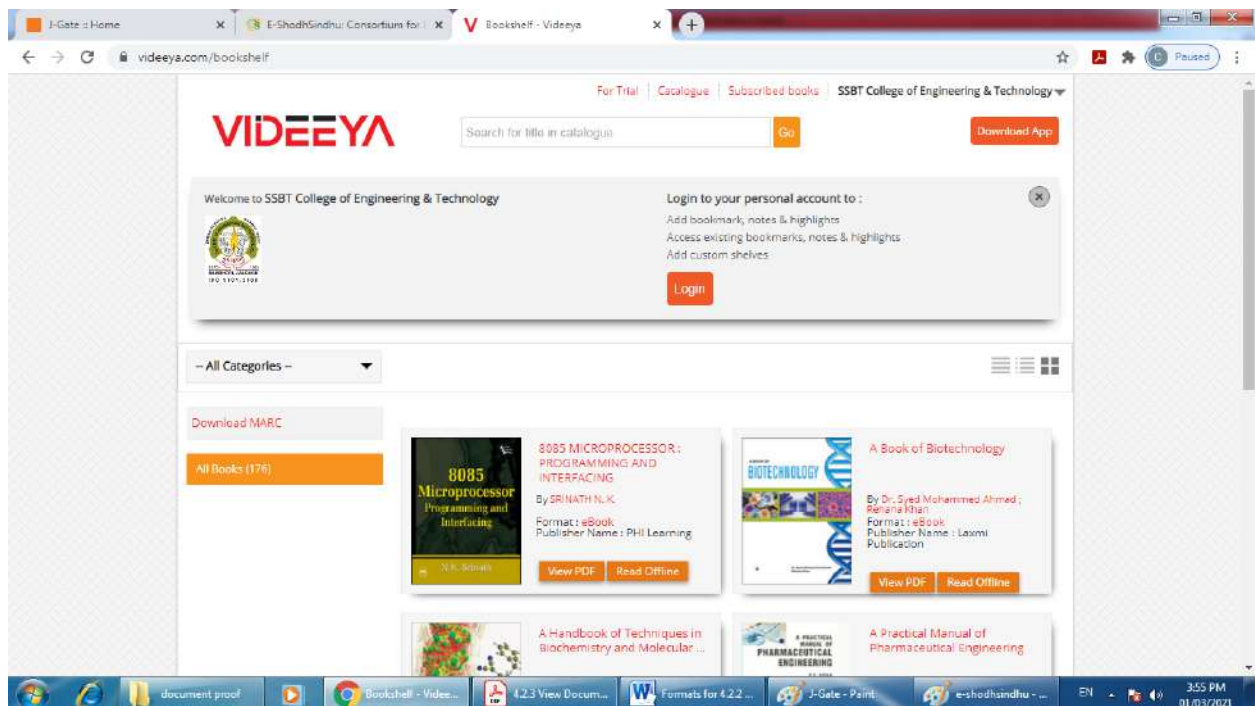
J-Gate :: Home × E-ShodhSindhu: Consortium for × Bookshelf - Videeya × +

videeya.com/bookshelf

Paused

For Trial | Catalogue | Subscribed books | SSBT College of Engineering & Technology

VIDEEYA

Search for title in catalogue

Go

Download App

Welcome to SSBT College of Engineering & Technology

Login to your personal account to :
Add bookmark, notes & highlights
Access existing bookmarks, notes & highlights
Add custom shelves

Login

– All Categories –

Download MARC

All Books (176)

8085 Microprocessor Programming and Interfacing

N.K. Srinath

8085 MICROPROCESSOR : PROGRAMMING AND INTERFACING

By SRINATH N. K.

Format : eBook
Publisher Name : PHI Learning

View PDF Read Offline

BIOTECHNOLOGY

A Book of Biotechnology

By Dr. Syed Mohammed Ahmed ; Rehana Khan
Format : eBook
Publisher Name : Laxmi Publication

View PDF Read Offline

A Handbook of Techniques in Biochemistry and Molecular ...

A PRACTICAL MANUAL OF PHARMACEUTICAL ENGINEERING

A Practical Manual of Pharmaceutical Engineering

document proof Bookshelf - Videe... 4.2.3 View Docum... Formats for 4.2.2 ... J-Gate - Paint e-shodhsindhu - ...

EN 3:55 PM 01/03/2021